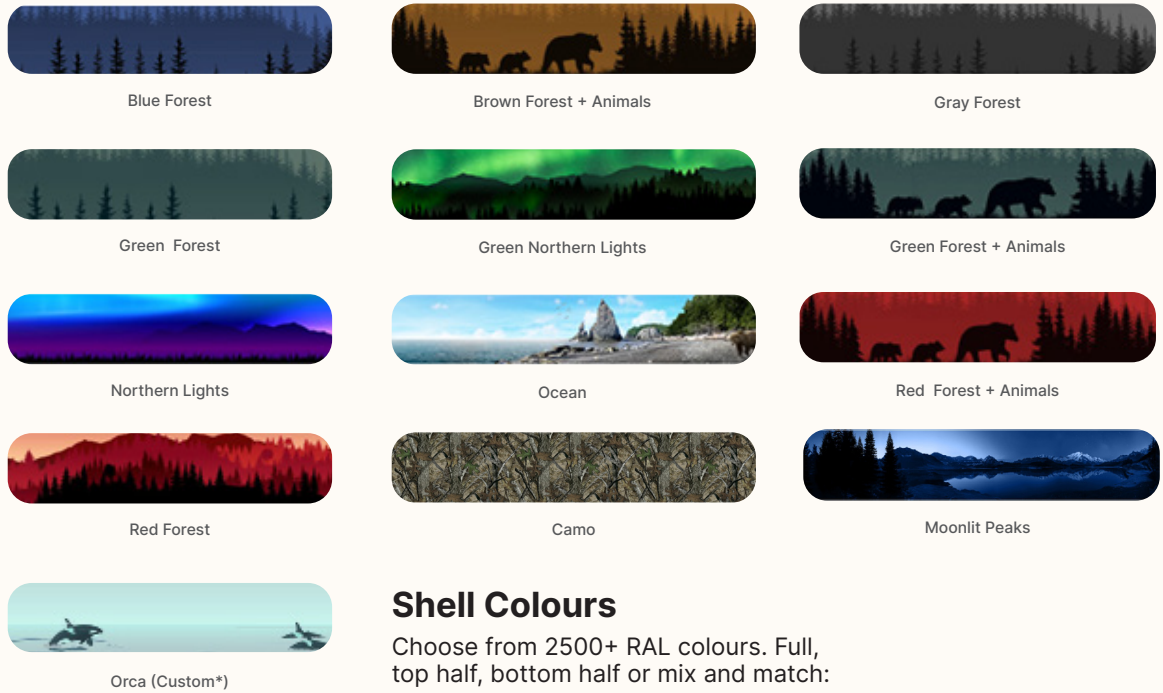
Blue Forest

Brown Forest + Animals

Gray Forest

Green  Forest

Green Northern Lights

Green Forest + Animals

Northern Lights

Ocean

Red  Forest + Animals

Red Forest

Camo

Moonlit Peaks

Orca (Custom*)

Shell Colours

Choose from 2500+ RAL colours. Full, top half, bottom half or mix and match: